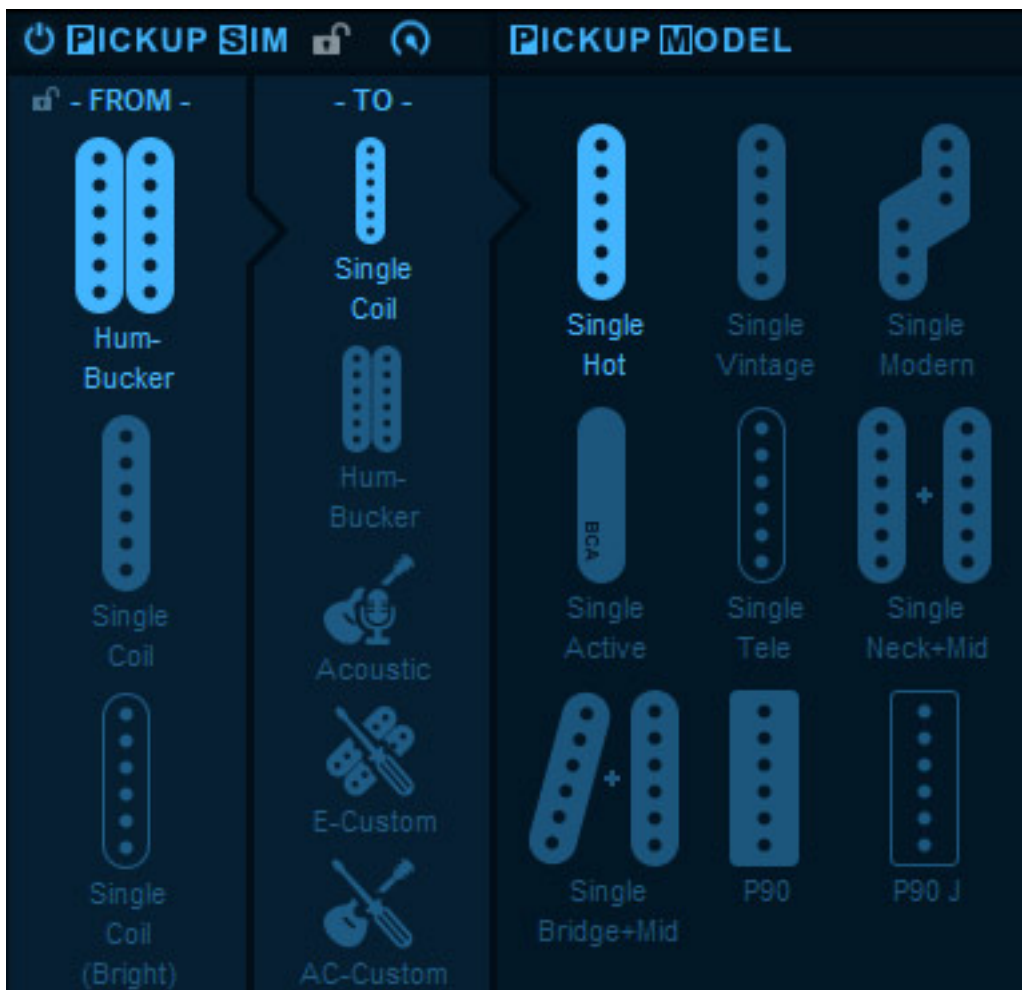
PICKUP SIM

PICKUP MODEL

- FROM -

Hum-Bucker

Single Coil

Single Coil (Bright)

- TO -

Single Coil

Hum-Bucker

Acoustic

E-Custom

AC-Custom

Single Hot

Single Vintage

Single Modern

BCA

Single Active

Single Tele

+

Single Neck+Mid

+

Single Bridge+Mid

P90

P90 J